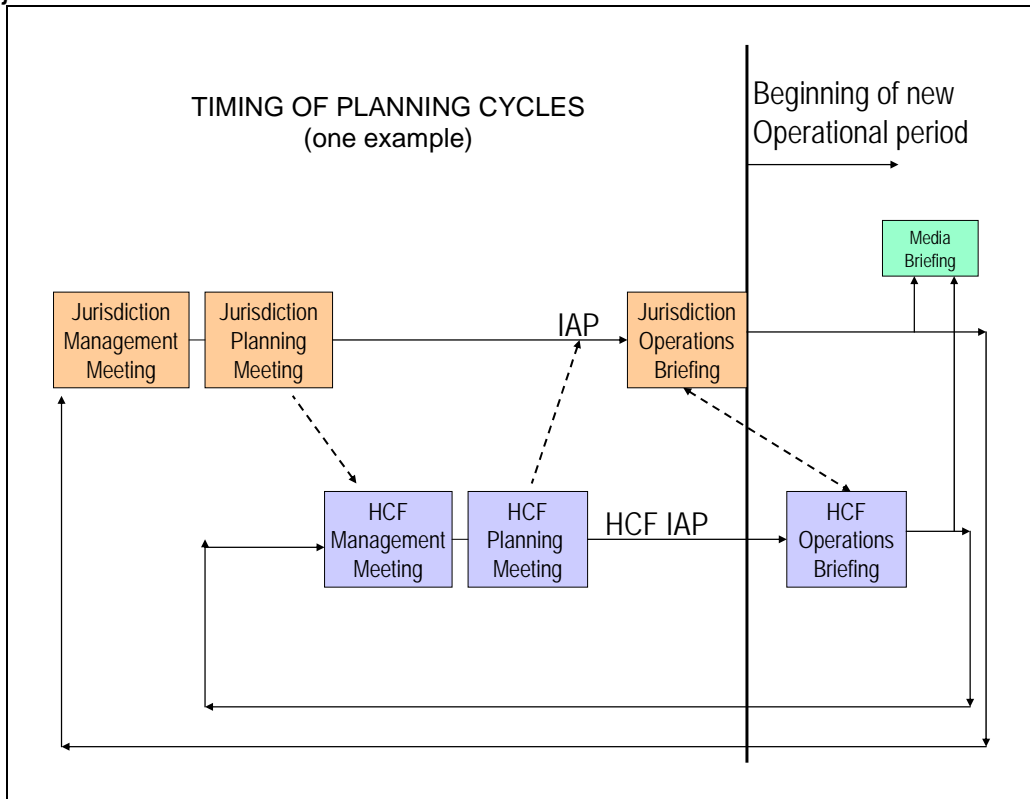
TIMING OF PLANNING CYCLES
(one example)

Beginning of new Operational period

Media Briefing

Jurisdiction Management Meeting

Jurisdiction Planning Meeting

IAP

Jurisdiction Operations Briefing

HCF Management Meeting

HCF Planning Meeting

HCF IAP

HCF Operations Briefing